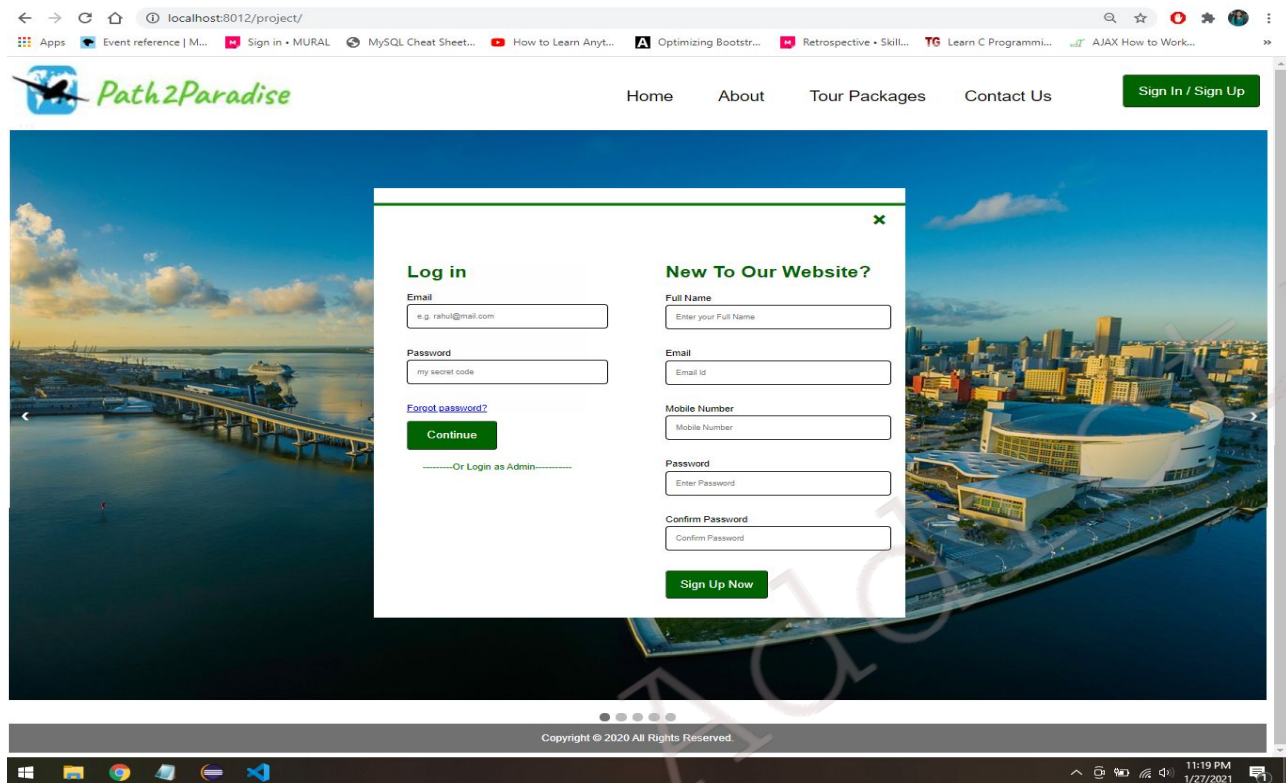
localhost:8012/project/

Apps Event reference | M... Sign in • MURAL MySQL Cheat Sheet... How to Learn Anyt... Optimizing Bootstr... Retrospective • Skill... Learn C Programmi... AJAX How to Work...

Path2Paradise

Home About Tour Packages Contact Us

Sign In / Sign Up

×

Log in

Email

e.g. rahul@mail.com

Password

my secret code

Forgot password?

Continue

---------Or Login as Admin-----------

New To Our Website?

Full Name

Enter your Full Name

Email

Email Id

Mobile Number

Mobile Number

Password

Enter Password

Confirm Password

Confirm Password

Sign Up Now

Copyright © 2020 All Rights Reserved.

11:19 PM
1/27/2021